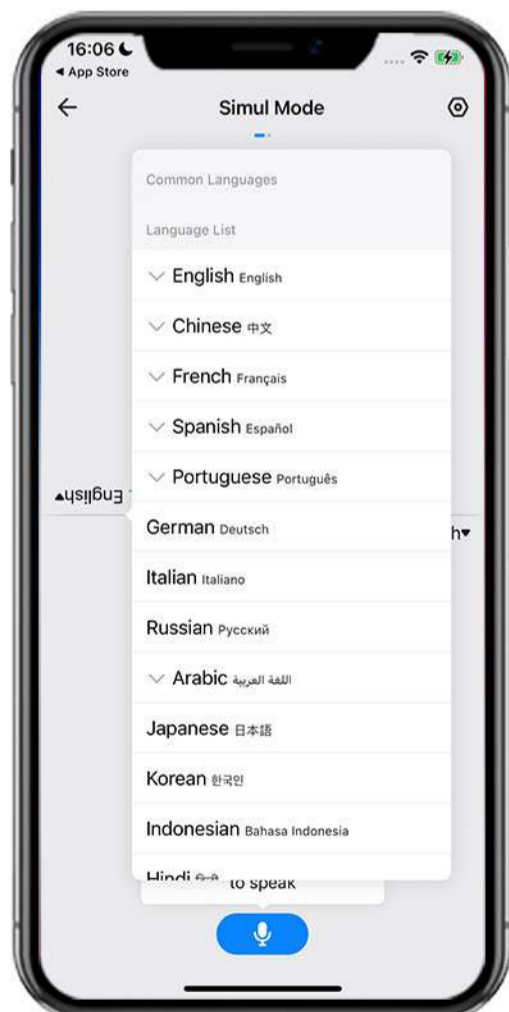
16:06
◂ App Store

Simul Mode

Common Languages

Language List

English English

Chinese 中文

French Français

Spanish Español

Portuguese Português

English

German Deutsch

h▾

Italian Italiano

Russian Русский

Arabic اللغة العربية

Japanese 日本語

Korean 한국인

Indonesian Bahasa Indonesia

Hindi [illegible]

to speak